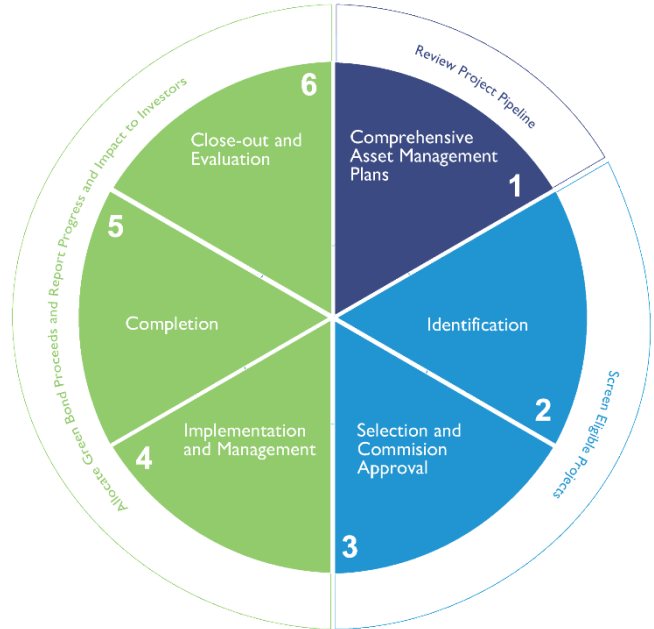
Review Project Pipeline

Comprehensive Asset Management Plans

1

Identification

2

Screen Eligible Projects

Selection and Commision Approval

3

Implementation and Management

4

Completion

5

Close-out and Evaluation

6

Allocate Green Bond Proceeds and Report Progress and Impact to Investors